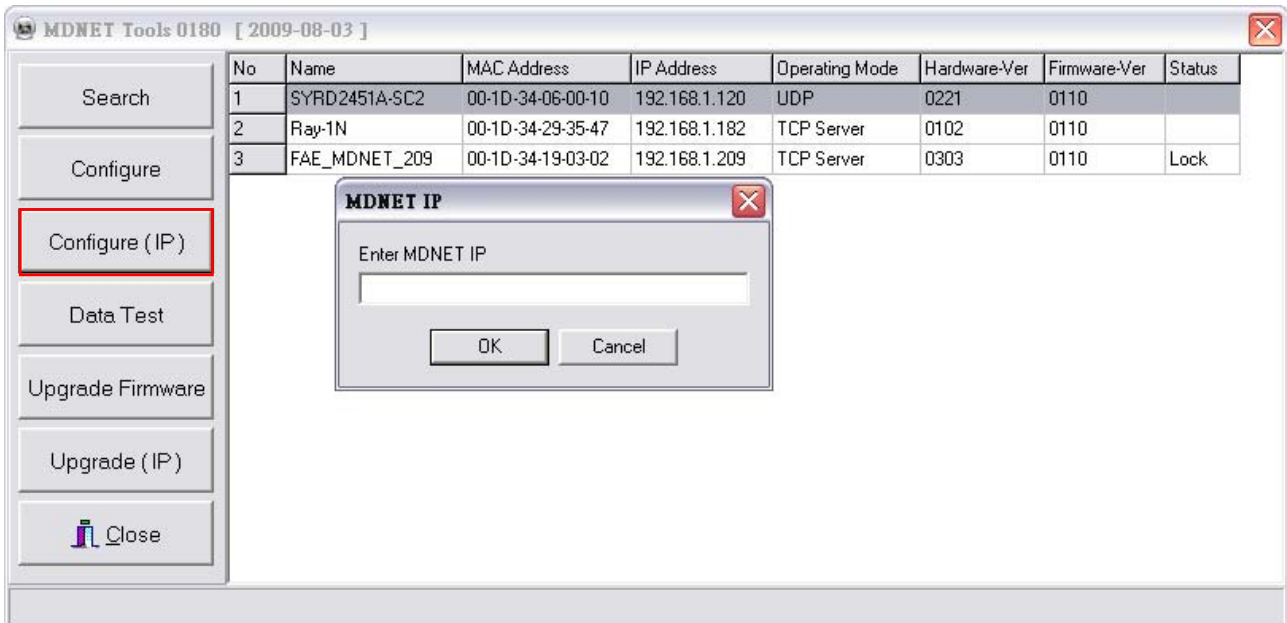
MDNET Tools 0180 [ 2009-08-03 ]

Search

Configure

Configure ( IP )

Data Test

Upgrade Firmware

Upgrade ( IP )

Close

| No | Name | MAC Address | IP Address | Operating Mode | Hardware-Ver | Firmware-Ver | Status |
|---|---|---|---|---|---|---|---|
| 1 | SYRD2451A-SC2 | 00-1D-34-06-00-10 | 192.168.1.120 | UDP | 0221 | 0110 | |
| 2 | Ray-1N | 00-1D-34-29-35-47 | 192.168.1.182 | TCP Server | 0102 | 0110 | |
| 3 | FAE_MDNET_209 | 00-1D-34-19-03-02 | 192.168.1.209 | TCP Server | 0303 | 0110 | Lock |

MDNET IP

Enter MDNET IP

OK

Cancel